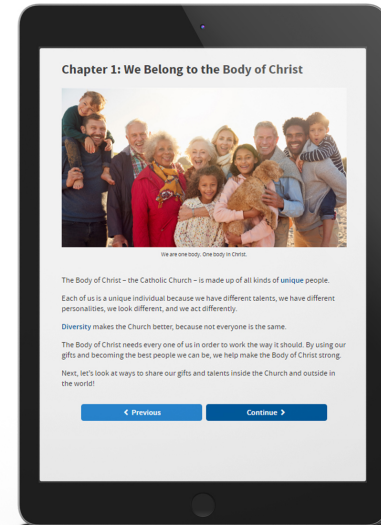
Chapter 1: We Belong to the Body of Christ

We are one body. One body in Christ.

The Body of Christ – the Catholic Church – is made up of all kinds of unique people.

Each of us is a unique individual because we have different talents, we have different personalities, we look different, and we act differently.

Diversity makes the Church better, because not everyone is the same.

The Body of Christ needs every one of us in order to work the way it should. By using our gifts and becoming the best people we can be, we help make the Body of Christ strong.

Next, let's look at ways to share our gifts and talents inside the Church and outside in the world!

< Previous

Continue >